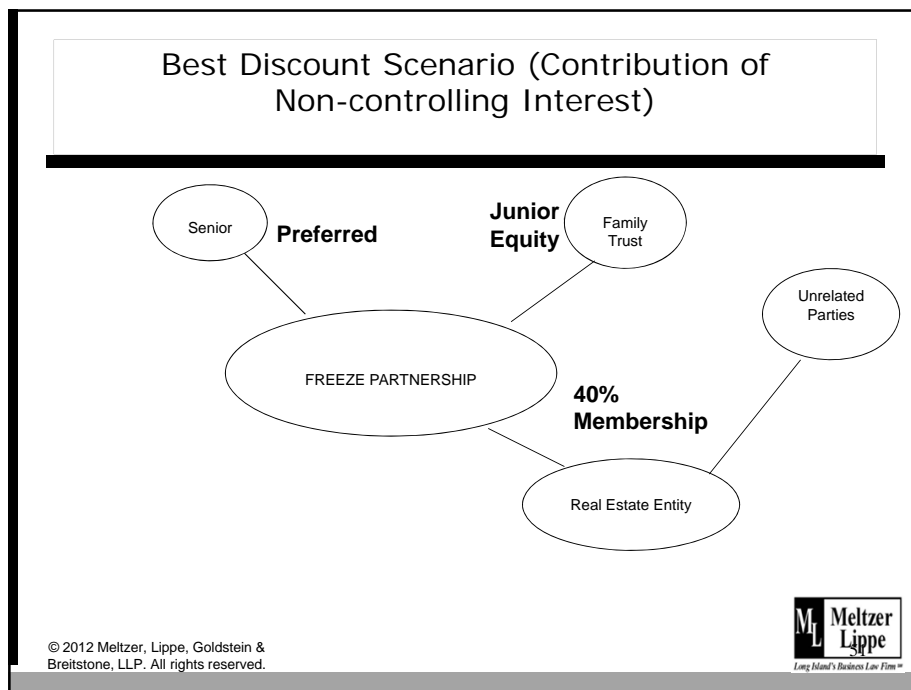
Best Discount Scenario (Contribution of Non-controlling Interest)

Senior

Preferred

Junior Equity

Family Trust

Unrelated Parties

FREEZE PARTNERSHIP

40% Membership

Real Estate Entity

© 2012 Meltzer, Lippe, Goldstein & Breitstone, LLP. All rights reserved.

51

ML Meltzer Lippe

Long Island's Business Law Firm